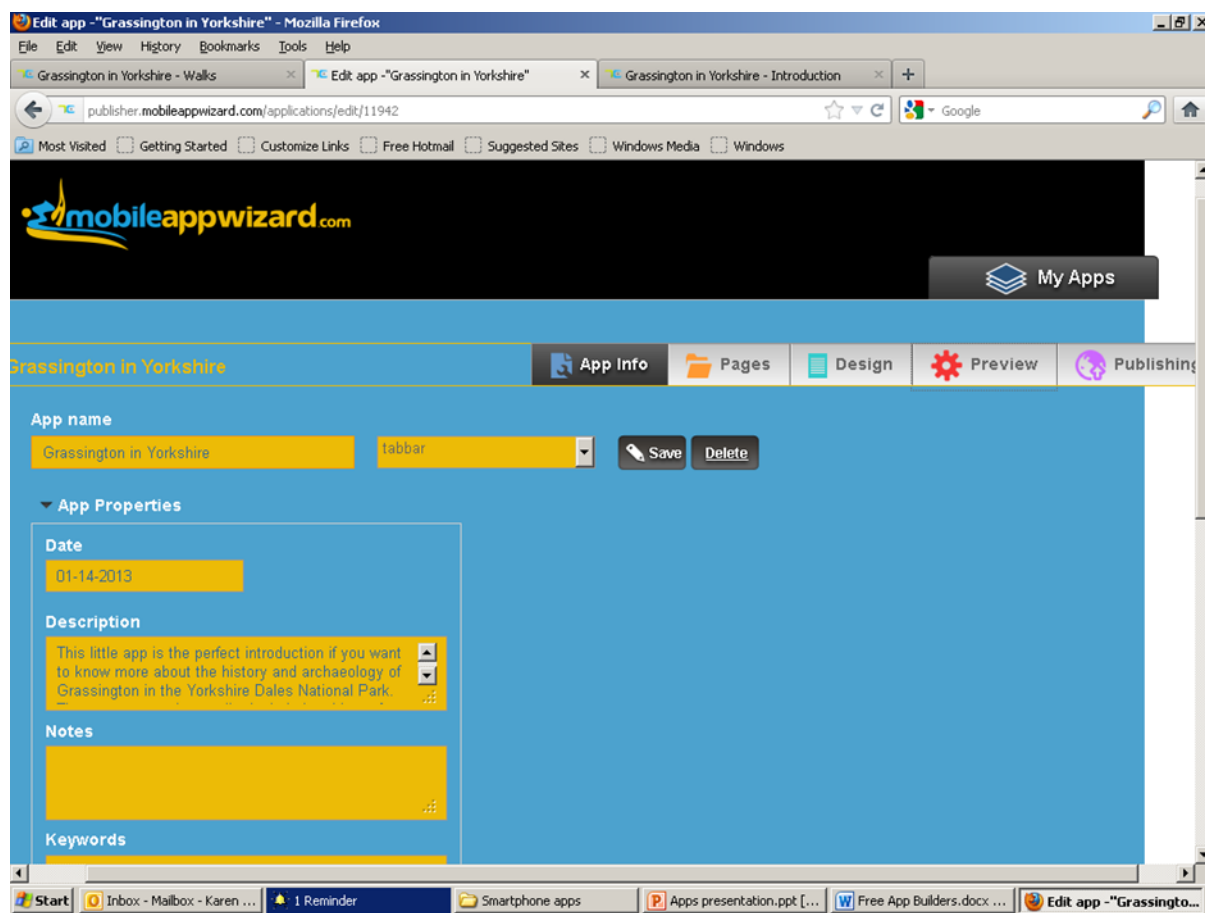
Edit app -"Grassington in Yorkshire" - Mozilla Firefox

File Edit View History Bookmarks Tools Help

Grassington in Yorkshire - Walks | Edit app -"Grassington in Yorkshire" | Grassington in Yorkshire - Introduction | +

publisher.mobileappwizard.com/applications/edit/11942

Google

Most Visited | Getting Started | Customize Links | Free Hotmail | Suggested Sites | Windows Media | Windows

mobileappwizard.com

My Apps

Grassington in Yorkshire

App Info | Pages | Design | Preview | Publishing

App name

Grassington in Yorkshire

tabbar

Save | Delete

App Properties

Date

01-14-2013

Description

This little app is the perfect introduction if you want to know more about the history and archaeology of Grassington in the Yorkshire Dales National Park. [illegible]

Notes

Keywords

Start | Inbox - Mailbox - Karen ... | 1 Reminder | Smartphone apps | Apps presentation.ppt [... | Free App Builders.docx ... | Edit app -"Grassingto...